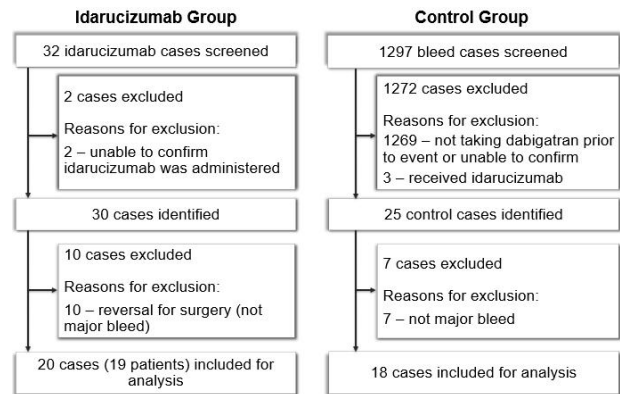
Idarucizumab Group

32 idarucizumab cases screened

2 cases excluded

Reasons for exclusion:
2 – unable to confirm idarucizumab was administered

30 cases identified

10 cases excluded

Reasons for exclusion:
10 – reversal for surgery (not major bleed)

20 cases (19 patients) included for analysis

Control Group

1297 bleed cases screened

1272 cases excluded

Reasons for exclusion:
1269 – not taking dabigatran prior to event or unable to confirm
3 – received idarucizumab

25 control cases identified

7 cases excluded

Reasons for exclusion:
7 – not major bleed

18 cases included for analysis